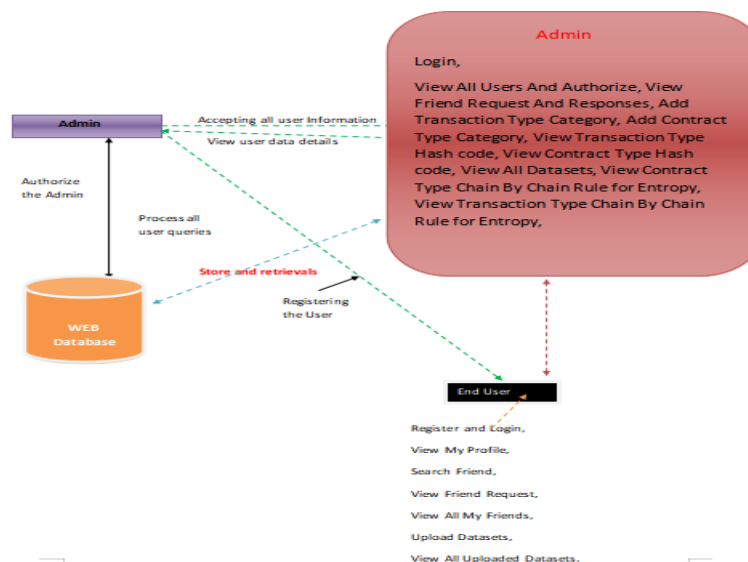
Admin

Login,

View All Users And Authorize, View Friend Request And Responses, Add Transaction Type Category, Add Contract Type Category, View Transaction Type Hash code, View Contract Type Hash code, View All Datasets, View Contract Type Chain By Chain Rule for Entropy, View Transaction Type Chain By Chain Rule for Entropy,

Admin

Accepting all user Information

View user data details

Authorize the Admin

Process all user queries

Store and retrievals

Registering the User

WEB Database

End User

Register and Login,

View My Profile,

Search Friend,

View Friend Request,

View All My Friends,

Upload Datasets,

View All Uploaded Datasets,